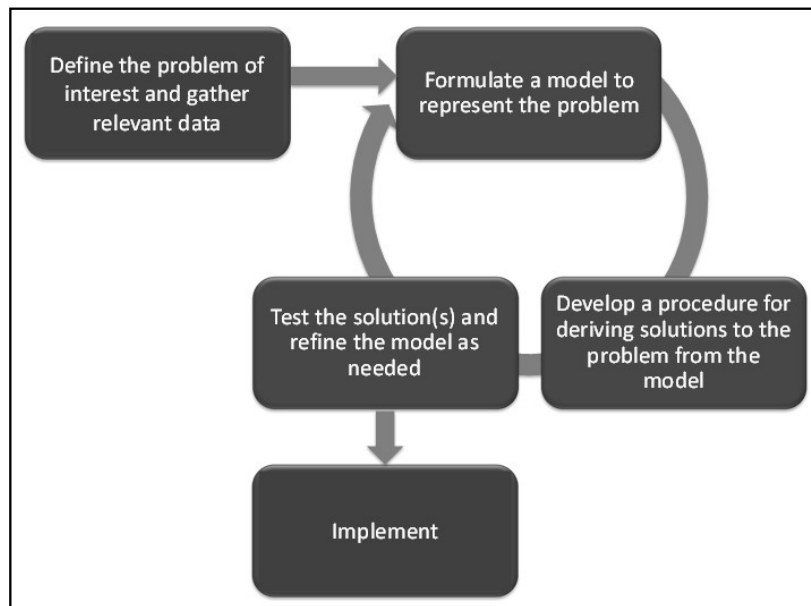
Define the problem of interest and gather relevant data

Formulate a model to represent the problem

Develop a procedure for deriving solutions to the problem from the model

Test the solution(s) and refine the model as needed

Implement